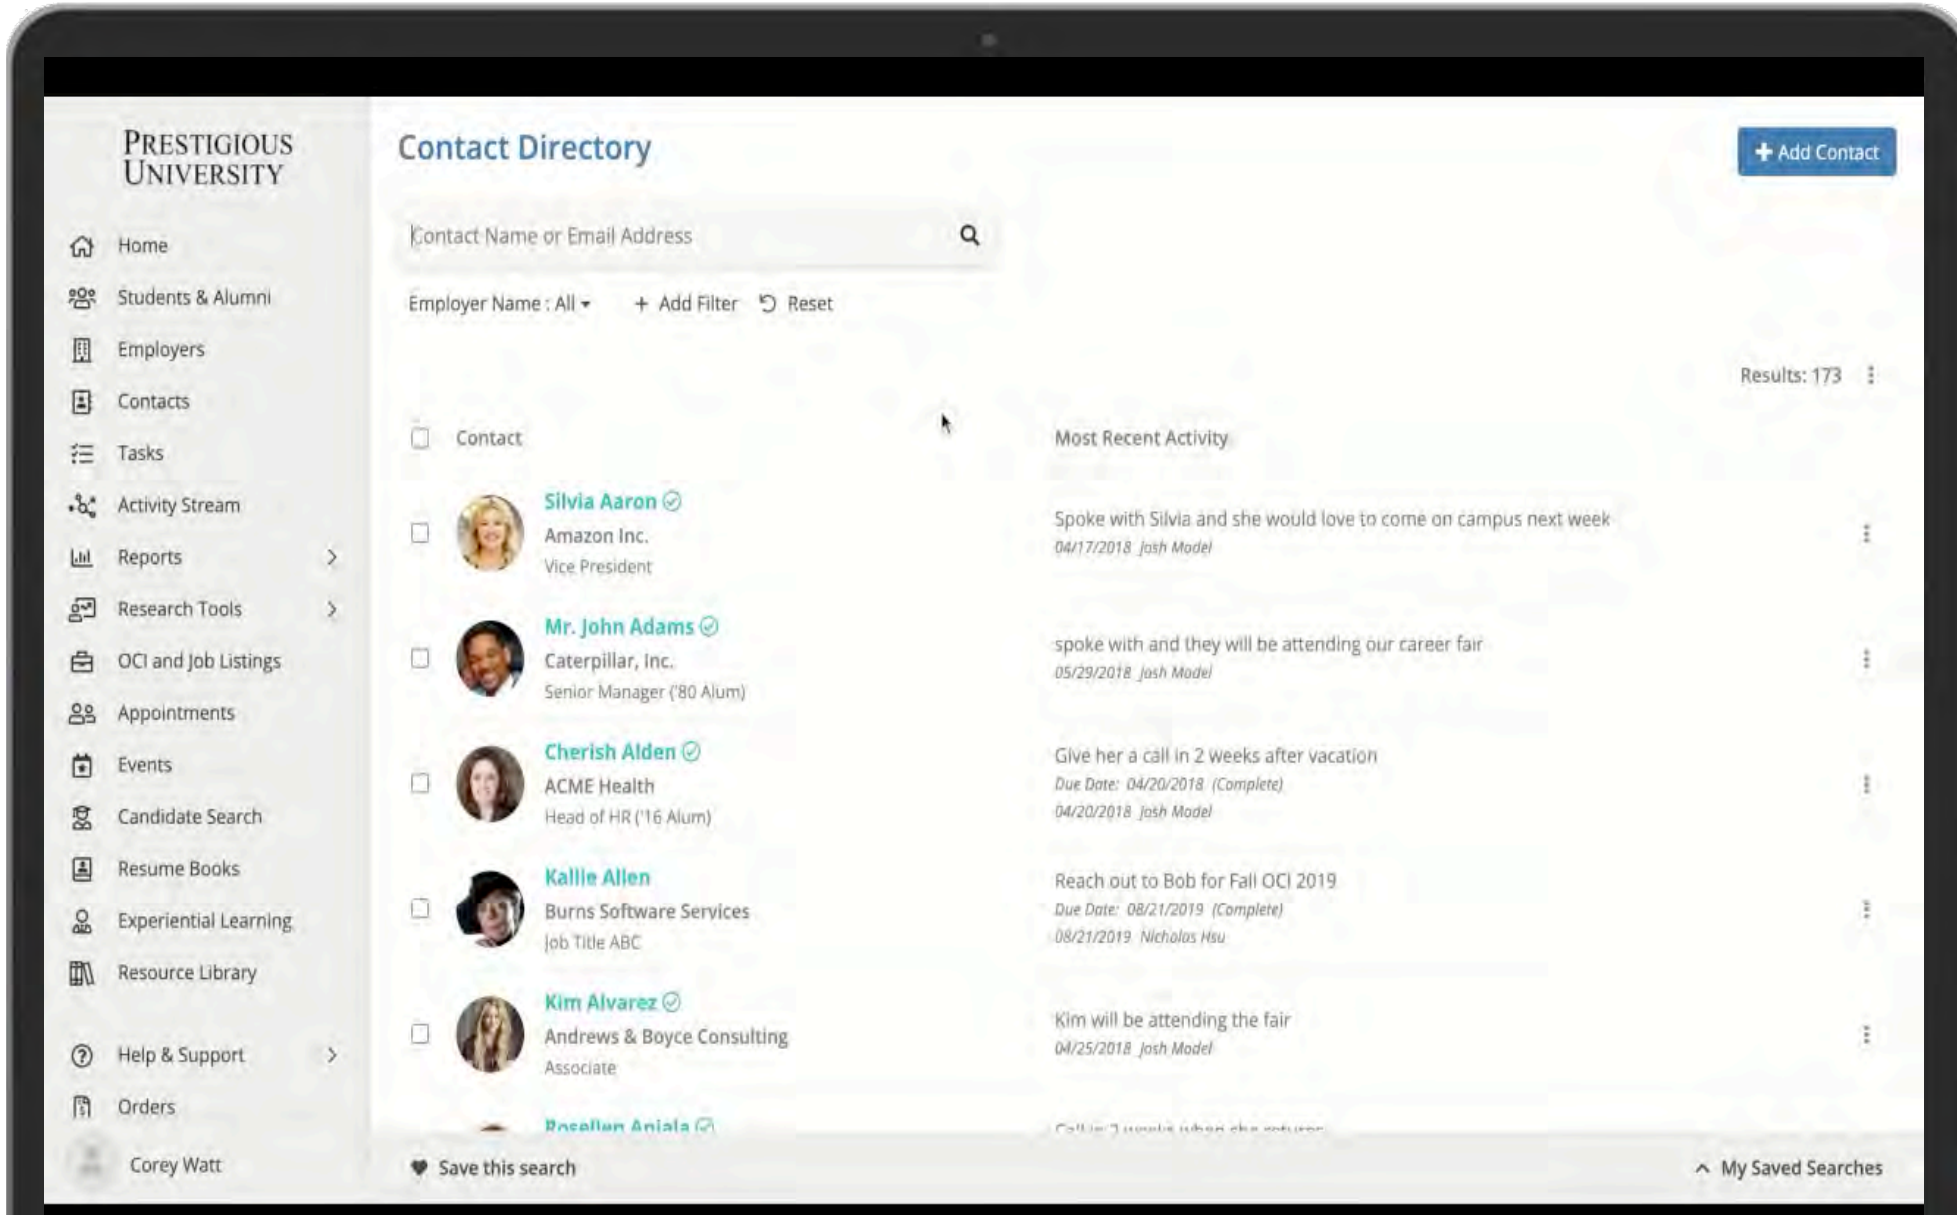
Prestigious University

Home
Students & Alumni
Employers
Contacts
Tasks
Activity Stream
Reports
Research Tools
OCI and Job Listings
Appointments
Events
Candidate Search
Resume Books
Experiential Learning
Resource Library
Help & Support
Orders
Corey Watt

Contact Directory

+ Add Contact

Contact Name or Email Address

Employer Name : All
+ Add Filter
Reset

Results: 173

| Contact | Most Recent Activity |
|---|---|
| Silvia Aaron<br>Amazon Inc.<br>Vice President | Spoke with Silvia and she would love to come on campus next week<br>04/17/2018 Josh Model |
| Mr. John Adams<br>Caterpillar, Inc.<br>Senior Manager ('80 Alum) | spoke with and they will be attending our career fair<br>05/29/2018 Josh Model |
| Cherish Alden<br>ACME Health<br>Head of HR ('16 Alum) | Give her a call in 2 weeks after vacation<br>Due Date: 04/20/2018 (Complete)<br>04/20/2018 Josh Model |
| Kallie Allen<br>Burns Software Services<br>Job Title ABC | Reach out to Bob for Fall OCI 2019<br>Due Date: 08/21/2019 (Complete)<br>08/21/2019 Nicholas Hsu |
| Kim Alvarez<br>Andrews & Boyce Consulting<br>Associate | Kim will be attending the fair<br>04/25/2018 Josh Model |
| Rosellen Aniala | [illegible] |

Save this search
My Saved Searches